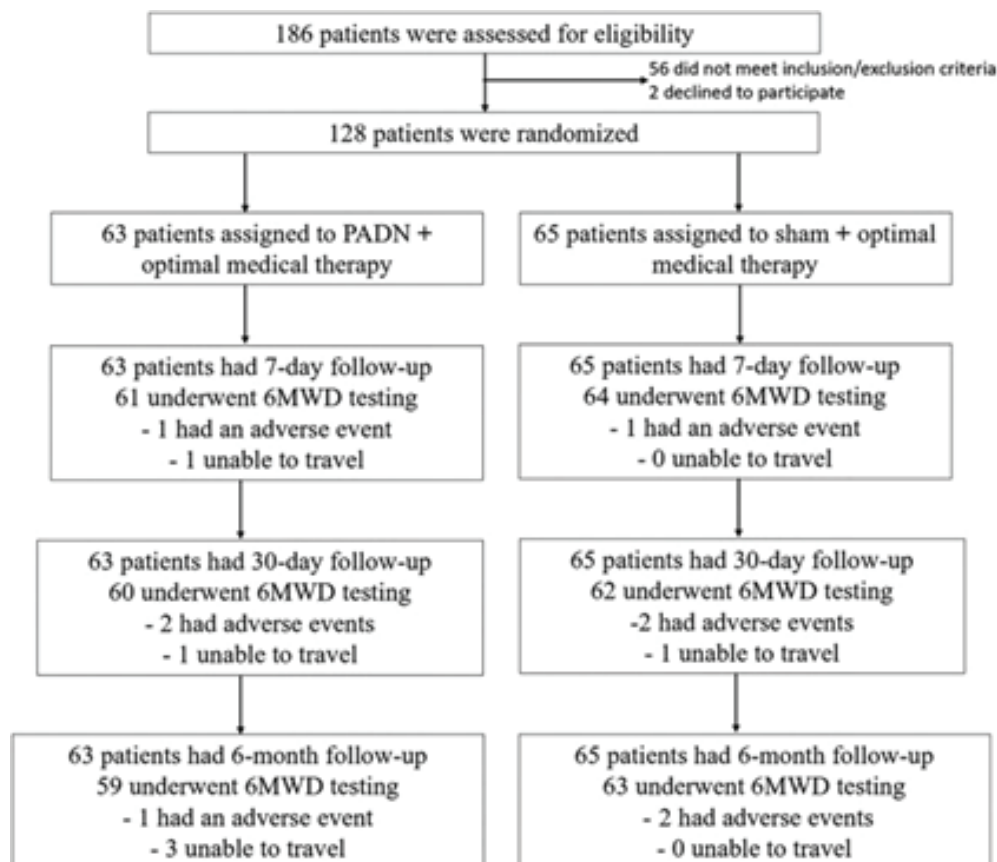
186 patients were assessed for eligibility

56 did not meet inclusion/exclusion criteria
2 declined to participate

128 patients were randomized

63 patients assigned to PADN + optimal medical therapy

65 patients assigned to sham + optimal medical therapy

63 patients had 7-day follow-up
61 underwent 6MWD testing
- 1 had an adverse event
- 1 unable to travel

65 patients had 7-day follow-up
64 underwent 6MWD testing
- 1 had an adverse event
- 0 unable to travel

63 patients had 30-day follow-up
60 underwent 6MWD testing
- 2 had adverse events
- 1 unable to travel

65 patients had 30-day follow-up
62 underwent 6MWD testing
-2 had adverse events
- 1 unable to travel

63 patients had 6-month follow-up
59 underwent 6MWD testing
- 1 had an adverse event
- 3 unable to travel

65 patients had 6-month follow-up
63 underwent 6MWD testing
- 2 had adverse events
- 0 unable to travel